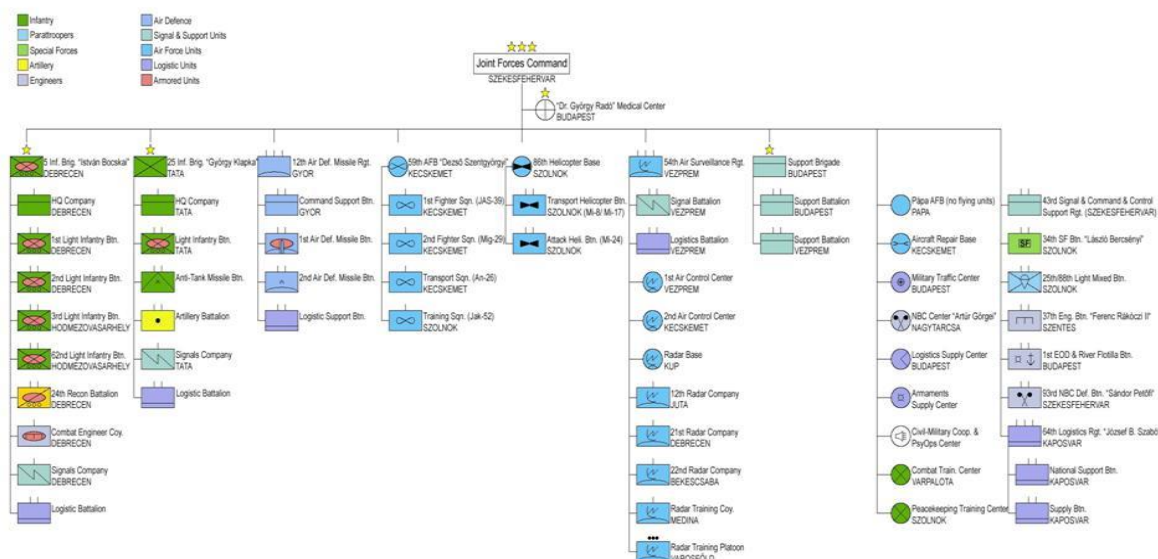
Infantry
Paratroopers
Special Forces
Artillery
Engineers
Air Defence
Signal & Support Units
Air Force Units
Logistic Units
Armored Units

Joint Forces Command
SZEKESFEHERVAR

"Dr. György Radó" Medical Center
BUDAPEST

5 Inf. Brig. "István Bocskai"
DEBRECEN
HQ Company
DEBRECEN
1st Light Infantry Btn.
DEBRECEN
2nd Light Infantry Btn.
DEBRECEN
3rd Light Infantry Btn.
HODMEZOVASARHELY
62nd Light Infantry Btn.
HODMEZOVASARHELY
24th Recon Battalion
DEBRECEN
Combat Engineer Coy.
DEBRECEN
Signals Company
DEBRECEN
Logistic Battalion

25 Inf. Brig. "György Klapka"
TATA
HQ Company
TATA
Light Infantry Btn.
TATA
Anti-Tank Missile Btn.
Artillery Battalion
Signals Company
TATA
Logistic Battalion

12th Air Def. Missile Rgt.
GYOR
Command Support Btn.
GYOR
1st Air Def. Missile Btn.
2nd Air Def. Missile Btn.
Logistic Support Btn.

59th AFB "Dezső Szentgyörgyi"
KECSKEMET
1st Fighter Sqn. (JAS-39)
KECSKEMET
2nd Fighter Sqn. (Mig-29)
KECSKEMET
Transport Sqn. (An-26)
KECSKEMET
Training Sqn. (Jak-52)
SZOLNOK

86th Helicopter Base
SZOLNOK
Transport Helicopter Btn.
SZOLNOK (Mi-8/ Mi-17)
Attack Heli. Btn. (Mi-24)
SZOLNOK

54th Air Surveillance Rgt.
VEZPREM
Signal Battalion
VEZPREM
Logistics Battalion
VEZPREM
1st Air Control Center
VEZPREM
2nd Air Control Center
KECSKEMET
Radar Base
KUP
12th Radar Company
JUTA
21st Radar Company
DEBRECEN
22nd Radar Company
BEKESCSABA
Radar Training Coy.
MEDINA
Radar Training Platoon
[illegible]

Support Brigade
BUDAPEST
Support Battalion
BUDAPEST
Support Battalion
VEZPREM

Pápa AFB (no flying units)
PAPA
Aircraft Repair Base
KECSKEMET
Military Traffic Center
BUDAPEST
NBC Center "Artúr Görgei"
NAGYTARCSA
Logistics Supply Center
BUDAPEST
Armaments
Supply Center
Civil-Military Coop. &
PsyOps Center
Combat Train. Center
VARPALOTA
Peacekeeping Training Center
SZOLNOK

43rd Signal & Command & Control
Support Rgt. (SZEKESFEHERVAR)
SF
34th SF Btn. "László Bercsényi"
SZOLNOK
25th/88th Light Mixed Btn.
SZOLNOK
37th Eng. Btn. "Ferenc Rákóczi II"
SZENTES
1st EOD & River Flotilla Btn.
BUDAPEST
93rd NBC Def. Btn. "Sándor Petőfi"
SZEKESFEHERVAR
64th Logistics Rgt. "József B. Szabó"
KAPOSVAR
National Support Btn.
KAPOSVAR
Supply Btn.
KAPOSVAR